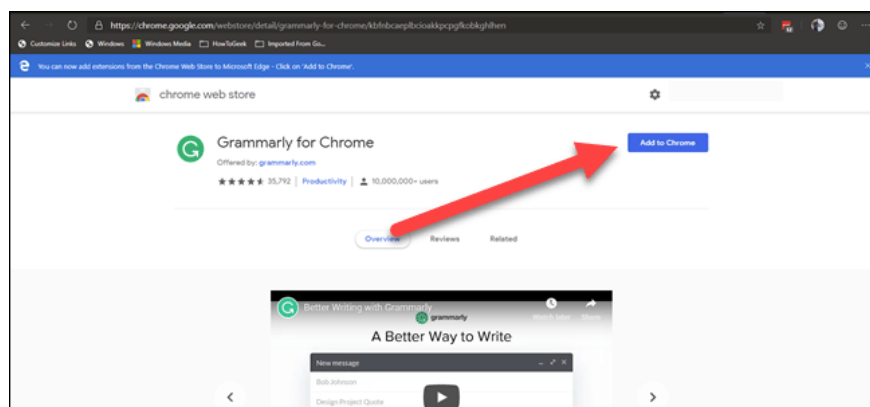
https://chrome.google.com/webstore/detail/grammarly-for-chrome/kbfnbcaeplbcioakkpcpgfkobkghlhen

Customize Links Windows Windows Media HowToGeek Imported From Go...

You can now add extensions from the Chrome Web Store to Microsoft Edge - Click on 'Add to Chrome'.

chrome web store

Grammarly for Chrome

Offered by: grammarly.com

35,792 | Productivity | 10,000,000+ users

Add to Chrome

Overview Reviews Related

Better Writing with Grammarly

Watch later Share

grammarly

A Better Way to Write

New message

Bob Johnson

Design Project Quote